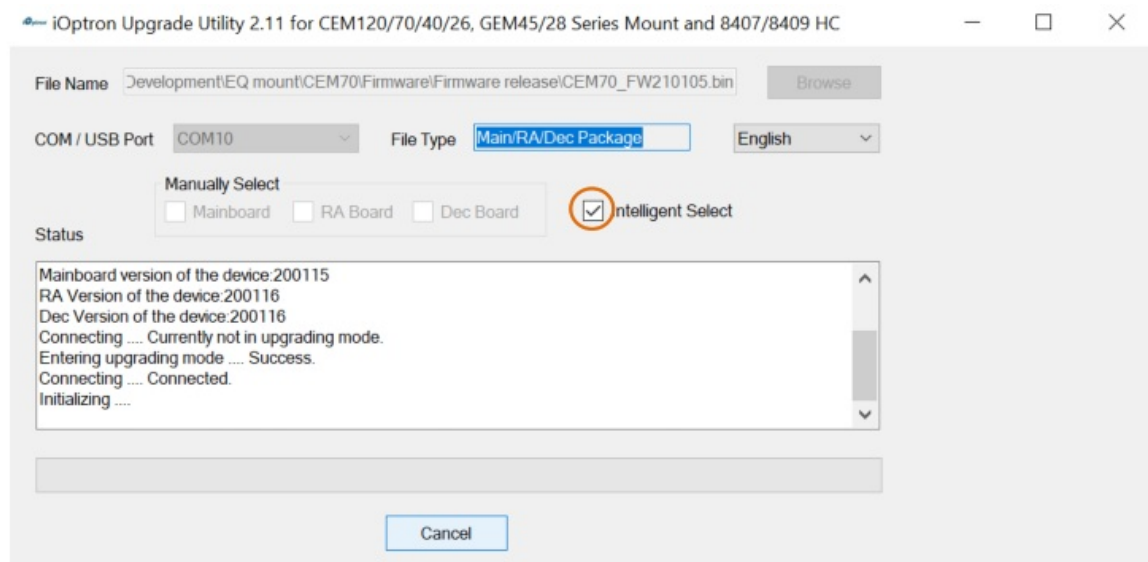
iOptron Upgrade Utility 2.11 for CEM120/70/40/26, GEM45/28 Series Mount and 8407/8409 HC

File Name Development\EQ mount\CEM70\Firmware\Firmware release\CEM70_FW210105.bin Browse

COM / USB Port COM10 File Type Main/RA/Dec Package English

Manually Select
Mainboard RA Board Dec Board
ntelligent Select

Status

Mainboard version of the device:200115
RA Version of the device:200116
Dec Version of the device:200116
Connecting .... Currently not in upgrading mode.
Entering upgrading mode .... Success.
Connecting .... Connected.
Initializing ....

Cancel